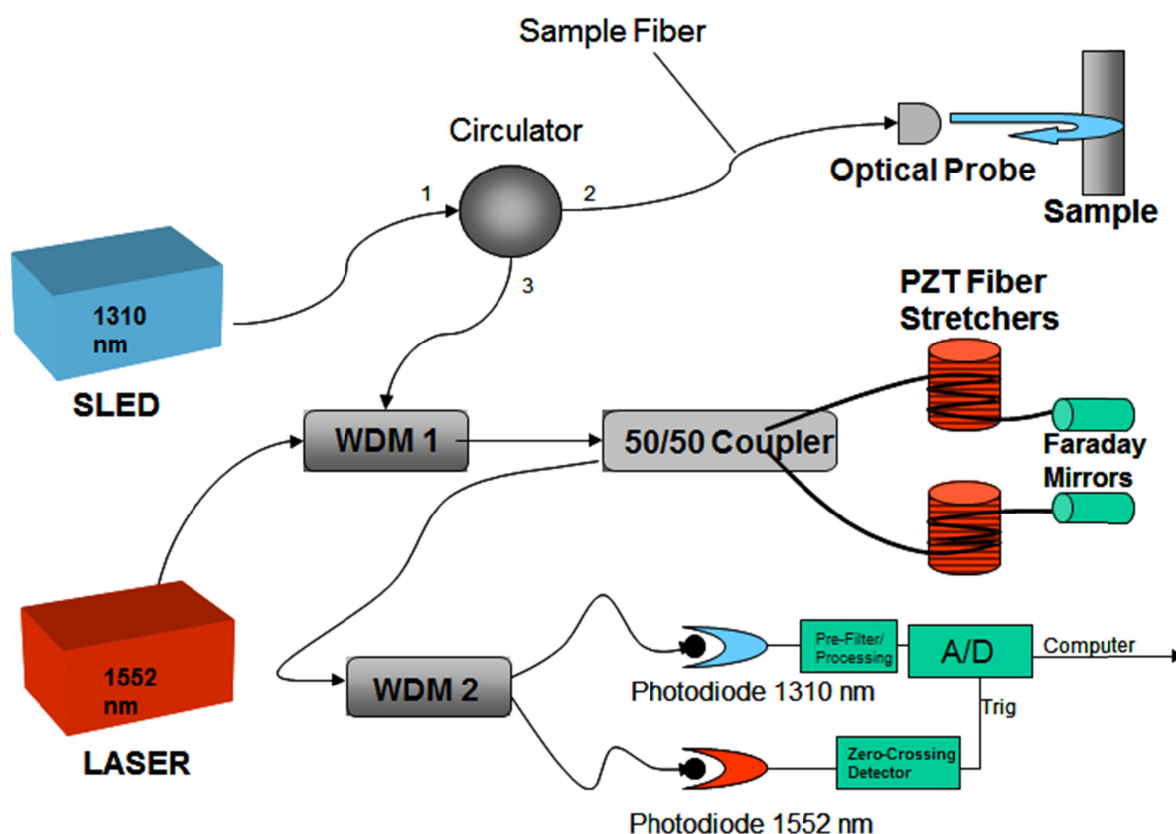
Sample Fiber

Circulator

1

2

3

Optical Probe

Sample

1310 nm

SLED

PZT Fiber Stretchers

WDM 1

50/50 Coupler

Faraday Mirrors

1552 nm

LASER

WDM 2

Pre-Filter/ Processing

A/D

Computer

Photodiode 1310 nm

Trig

Zero-Crossing Detector

Photodiode 1552 nm